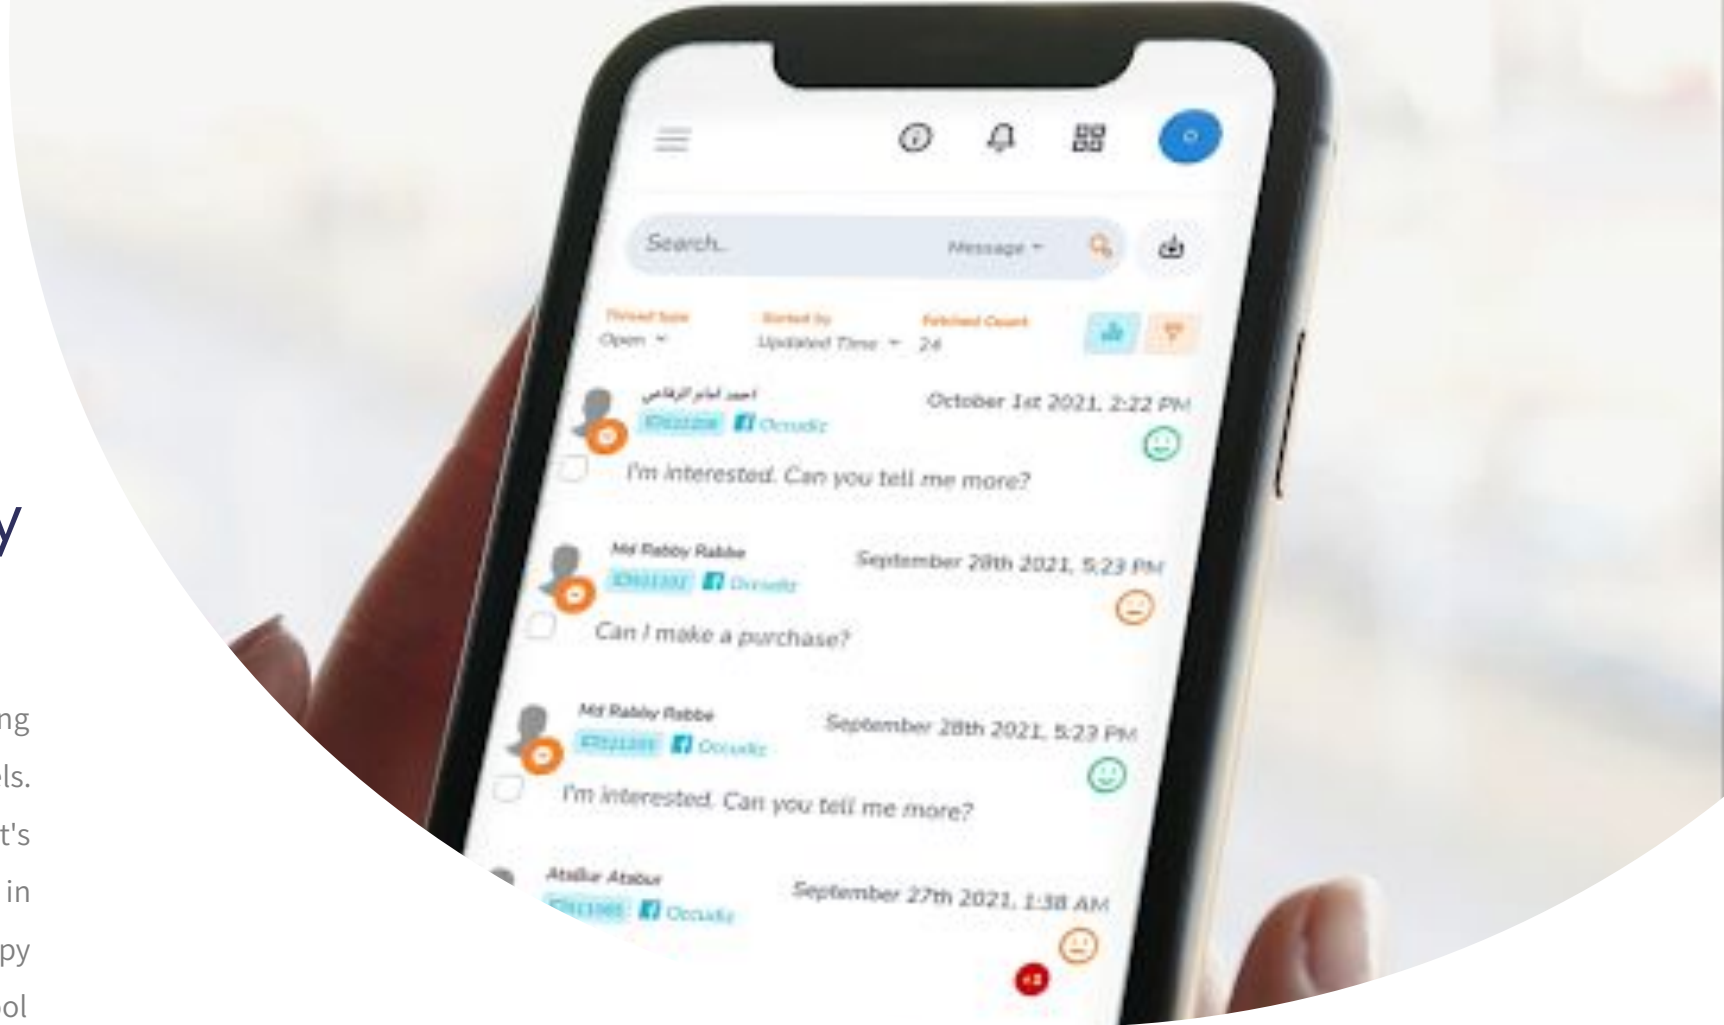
y

ng
ls.
t's
in
py
ol

Search..
Message
Thread type
Open
Sorted by
Updated Time
Fetched Count
24

احمد الباز الرفاعي
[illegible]
Ocnudiz
October 1st 2021, 2:22 PM
I'm interested. Can you tell me more?

Md Rabby Rabbe
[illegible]
Ocnudiz
September 28th 2021, 5:23 PM
Can I make a purchase?

Md Rabby Rabbe
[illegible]
Ocnudiz
September 28th 2021, 5:23 PM
I'm interested. Can you tell me more?

Atallur Atabur
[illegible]
Ocnudiz
September 27th 2021, 1:38 AM